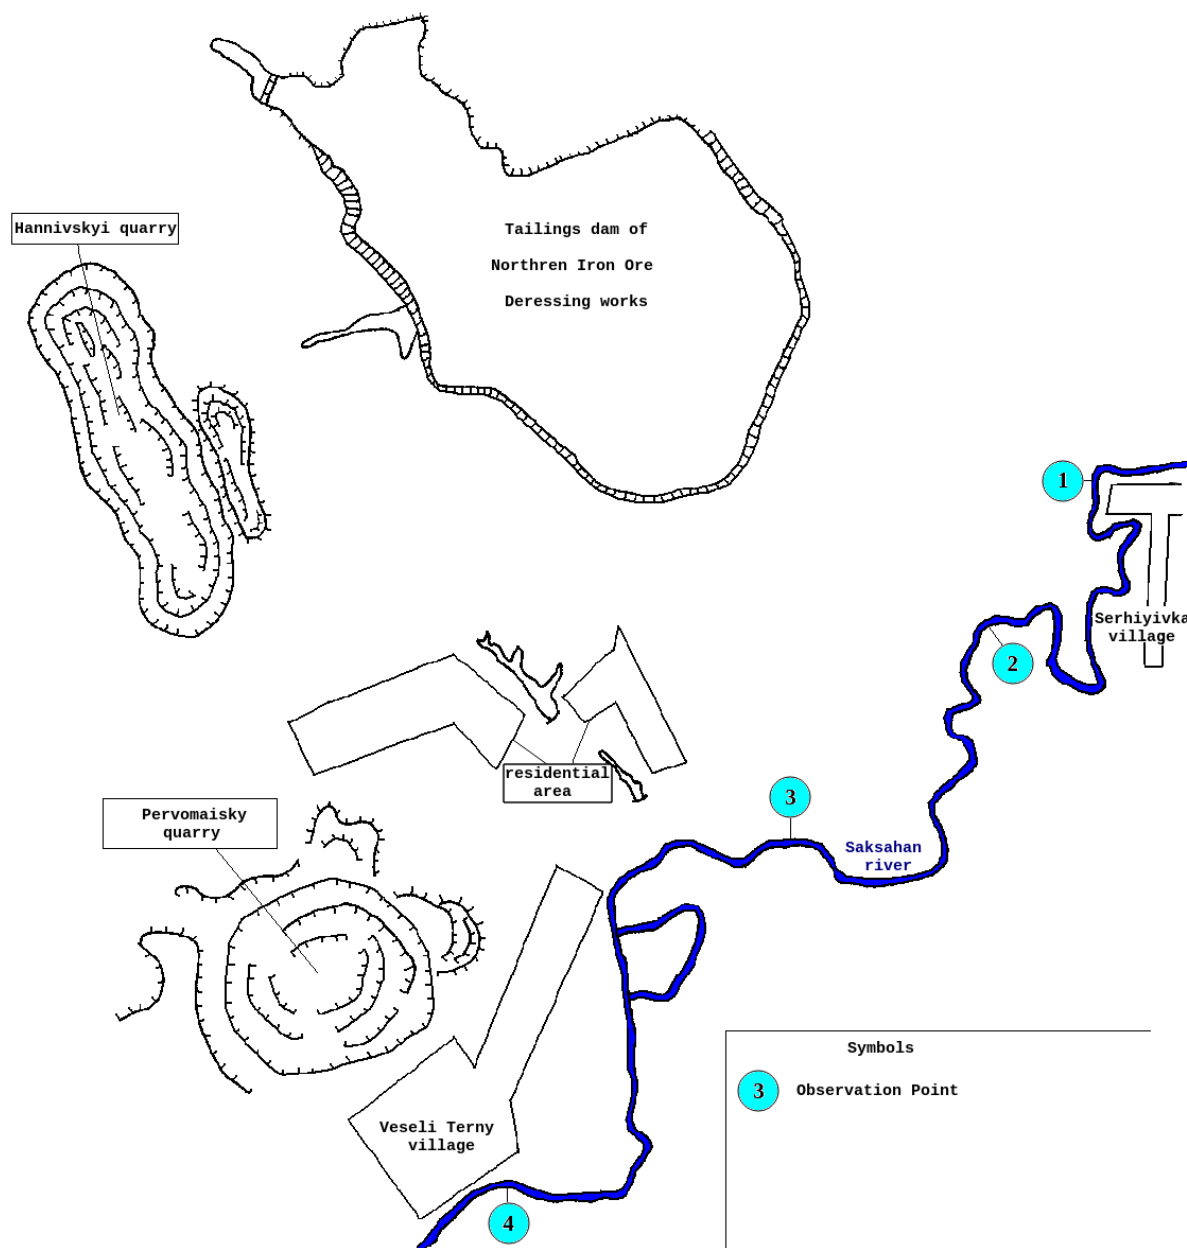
Hannivskyi quarry

Tailings dam of
Northren Iron Ore
Deressing works

1

Serhiyivka village

2

residential area

3

Saksahan river

Pervomaisky quarry

Veseli Terny village

4

Symbols

3 Observation Point